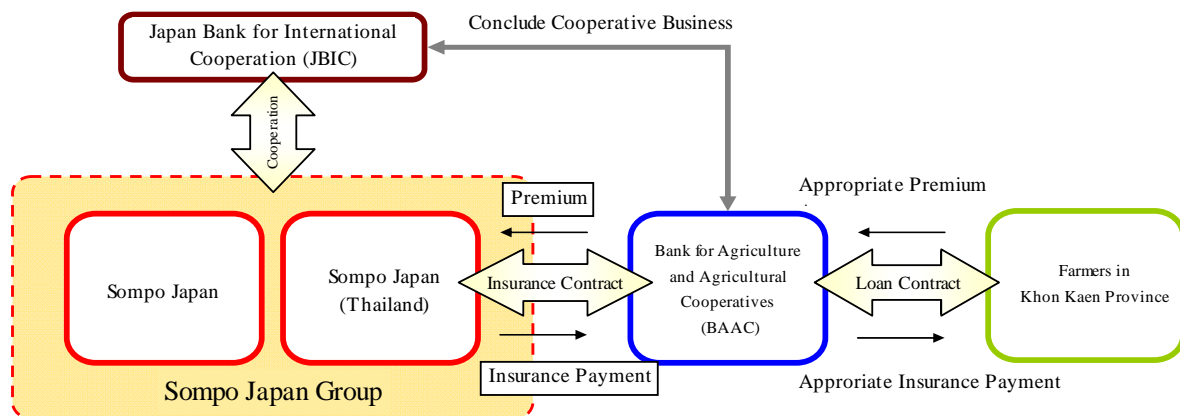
Japan Bank for International Cooperation (JBIC)

Conclude Cooperative Business

Cooperation

Premium

Appropriate Premium

Sompo Japan

Sompo Japan (Thailand)

Insurance Contract

Bank for Agriculture and Agricultural Cooperatives (BAAC)

Loan Contract

Farmers in Khon Kaen Province

Insurance Payment

Approriate Insurance Payment

Sompo Japan Group